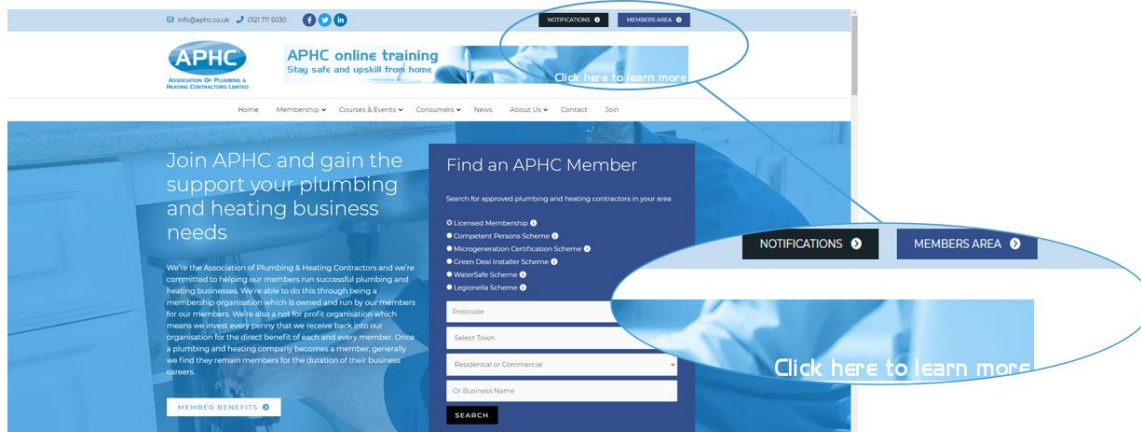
info@aphc.co.uk 0121 711 5030

NOTIFICATIONS MEMBERS AREA

APHC
ASSOCIATION OF PLUMBING & HEATING CONTRACTORS LIMITED

APHC online training
Stay safe and upskill from home
Click here to learn more

Home Membership Courses & Events Consumers News About Us Contact Join

Join APHC and gain the support your plumbing and heating business needs

We're the Association of Plumbing & Heating Contractors and we're committed to helping our members run successful plumbing and heating businesses. We're able to do this through being a membership organisation which is owned and run by our members for our members. We're also a not for profit organisation which means we invest every penny that we receive back into our organisation for the direct benefit of each and every member. Once a plumbing and heating company becomes a member, generally we find they remain members for the duration of their business careers.

MEMBER BENEFITS

Find an APHC Member

Search for approved plumbing and heating contractors in your area

Licensed Membership
Competent Persons Scheme
Microgeneration Certification Scheme
Green Deal Installer Scheme
WaterSafe Scheme
Legionella Scheme

Postcode
Select Town
Residential or Commercial
Or Business Name
SEARCH

NOTIFICATIONS MEMBERS AREA

Click here to learn more